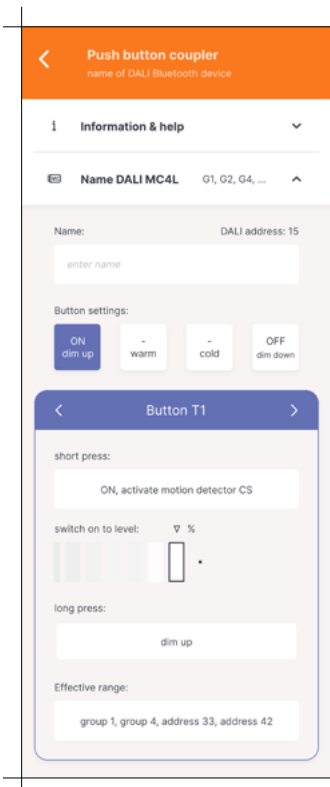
Push button coupler
name of DALI Bluetooth device

Information & help

Name DALI MC4L G1, G2, G4, ...

Name:
DALI address: 15
enter name

Button settings:
ON dim up
- warm
- cold
OFF dim down

Button T1

short press:
ON, activate motion detector CS

switch on to level: ∇ %

long press:
dim up

Effective range:
group 1, group 4, address 33, address 42